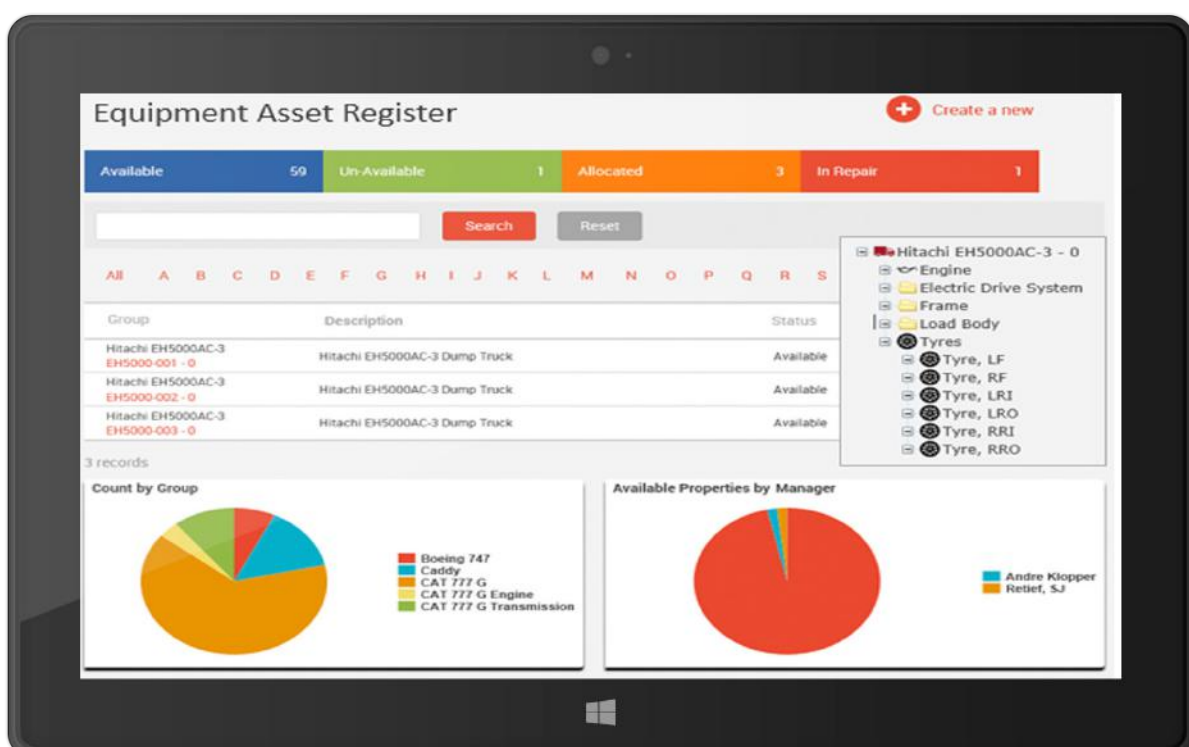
Equipment Asset Register

Create a new

| Available 59 | Un-Available 1 | Allocated 3 | In Repair 1 |
|---|---|---|---|

Search Reset

All A B C D E F G H I J K L M N O P Q R S

Hitachi EH5000AC-3 - 0
Engine
Electric Drive System
Frame
Load Body
Tyres
Tyre, LF
Tyre, RF
Tyre, LRI
Tyre, LRO
Tyre, RRI
Tyre, RRO

| Group | Description | Status |
|---|---|---|
| Hitachi EH5000AC-3 EH5000-001 - 0 | Hitachi EH5000AC-3 Dump Truck | Available |
| Hitachi EH5000AC-3 EH5000-002 - 0 | Hitachi EH5000AC-3 Dump Truck | Available |
| Hitachi EH5000AC-3 EH5000-003 - 0 | Hitachi EH5000AC-3 Dump Truck | Available |

3 records

Count by Group

Boeing 747
Caddy
CAT 777 G
CAT 777 G Engine
CAT 777 G Transmission

Available Properties by Manager

Andre Klopper
Retief, SJ